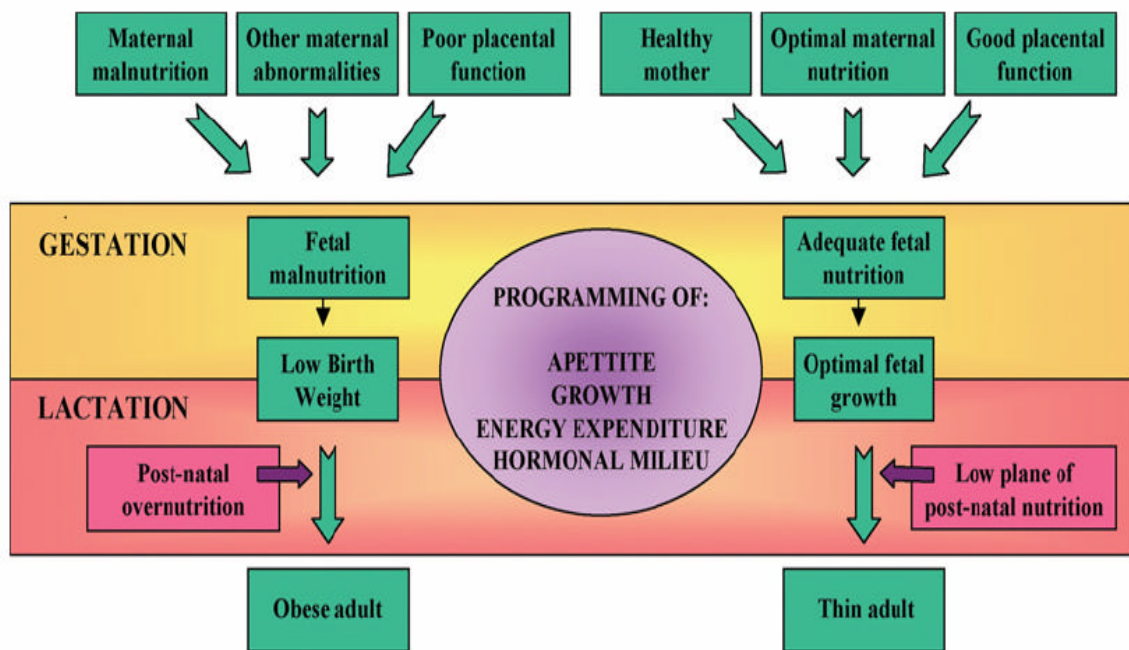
Maternal malnutrition

Other maternal abnormalities

Poor placental function

Healthy mother

Optimal maternal nutrition

Good placental function

GESTATION

Fetal malnutrition

Low Birth Weight

PROGRAMMING OF:

APETTITE
GROWTH
ENERGY EXPENDITURE
HORMONAL MILIEU

Adequate fetal nutrition

Optimal fetal growth

LACTATION

Post-natal overnutrition

Low plane of post-natal nutrition

Obese adult

Thin adult